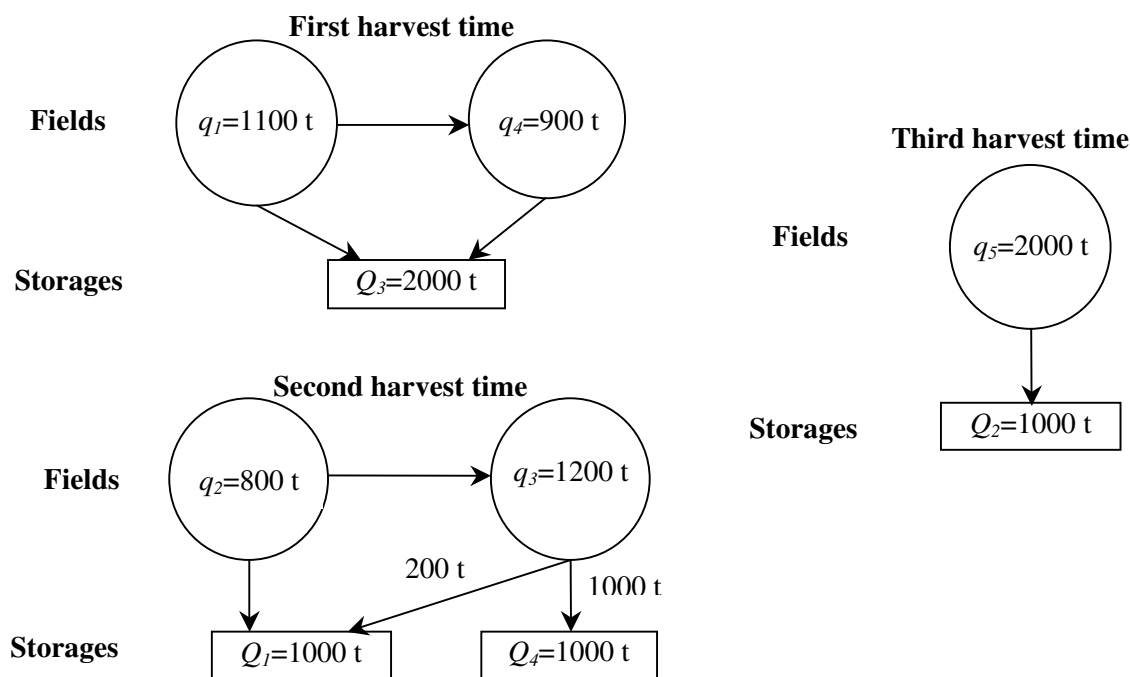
First harvest time

Fields

$q_1$=1100 t

$q_4$=900 t

Storages

$Q_3$=2000 t

Third harvest time

Fields

$q_5$=2000 t

Storages

$Q_2$=1000 t

Second harvest time

Fields

$q_2$=800 t

$q_3$=1200 t

200 t

1000 t

Storages

$Q_1$=1000 t

$Q_4$=1000 t